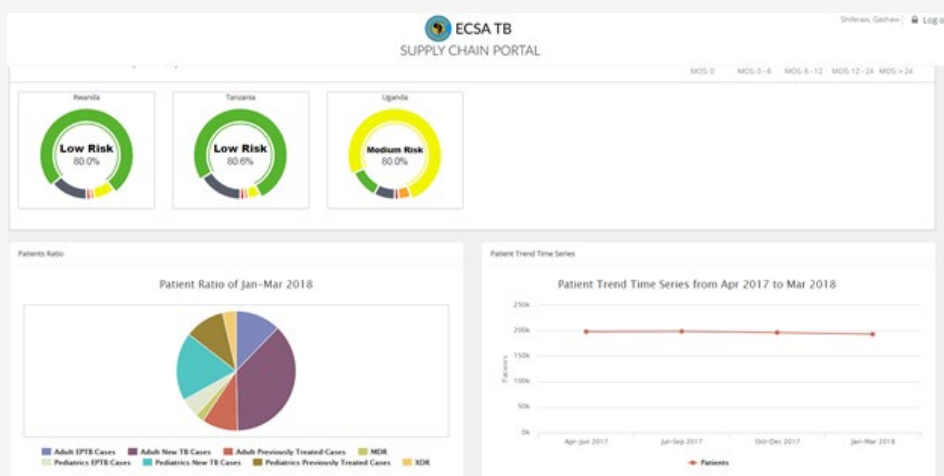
ECSA TB
SUPPLY CHAIN PORTAL

Shiferaw, Gezhaw Log o

MOS 0 MOS 0 - 6 MOS 6 - 12 MOS 12 - 24 MOS > 24

Rwanda
Low Risk
80.0%

Tanzania
Low Risk
80.6%

Uganda
Medium Risk
80.0%

Patients Ratio

Patient Ratio of Jan-Mar 2018

Adult EPTB Cases
Adult New TB Cases
Adult Previously Treated Cases
MDR
Pediatrics EPTB Cases
Pediatrics New TB Cases
Pediatrics Previously Treated Cases
XDR

Patient Trend Time Series

Patient Trend Time Series from Apr 2017 to Mar 2018

250k
200k
150k
100k
50k
0k

Patients

Apr-Jun 2017
Jul-Sep 2017
Oct-Dec 2017
Jan-Mar 2018

Patients